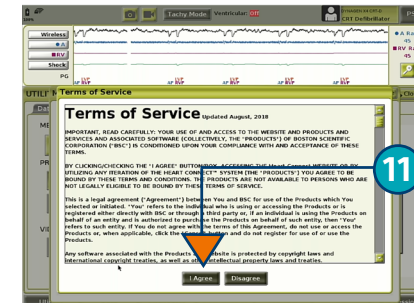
Tachy Mode Ventricular: Off

CRT Defibrillator

Wireless

A

RV

Shock

PG

A Ra 45

RV Ra 45

UTILI

Terms of Service

Terms of Service Updated August, 2018

IMPORTANT, READ CAREFULLY: YOUR USE OF AND ACCESS TO THE WEBSITE AND PRODUCTS AND SERVICES AND ASSOCIATED SOFTWARE (COLLECTIVELY, THE "PRODUCTS") OF BOSTON SCIENTIFIC CORPORATION ("BSC") IS CONDITIONED UPON YOUR COMPLIANCE WITH AND ACCEPTANCE OF THESE TERMS.

BY CLICKING/CHECKING THE "I AGREE" BUTTON/BOX, ACCESSING THE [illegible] WEBSITE OR BY UTILIZING ANY ITERATION OF THE HEART CONNECT™ SYSTEM (THE "PRODUCTS") YOU AGREE TO BE BOUND BY THESE TERMS AND CONDITIONS. THE PRODUCTS ARE NOT AVAILABLE TO PERSONS WHO ARE NOT LEGALLY ELIGIBLE TO BE BOUND BY THESE TERMS OF SERVICE.

This is a legal agreement ("Agreement") between You and BSC for use of the Products which You selected or initiated. "You" refers to the individual who is using or accessing the Products or is registered either directly with BSC or through a third party or, if an individual is using the Products on behalf of an entity and is authorized to purchase the Products on behalf of such entity, then "You" refers to such entity. If You do not agree with the terms of this Agreement, do not use or access the Products or, when applicable, click the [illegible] button and do not register for use of or use the Products.

Any software associated with the Products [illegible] Website is protected by copyright laws and international copyright treaties, as well as other intellectual property laws and treaties.

11

I Agree

Disagree